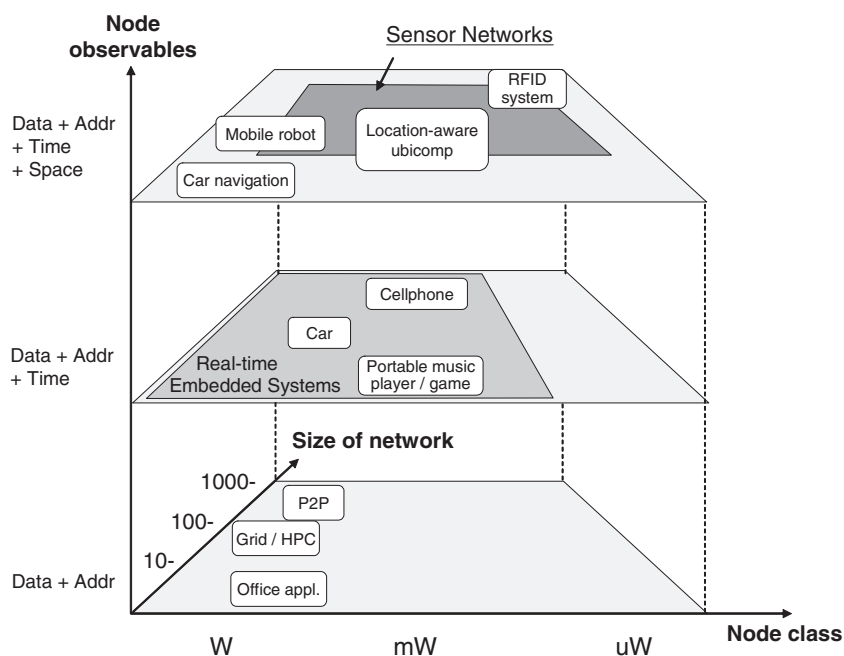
Node observables

Sensor Networks

RFID system

Data + Addr + Time + Space

Mobile robot

Location-aware ubicomp

Car navigation

Cellphone

Car

Data + Addr + Time

Real-time Embedded Systems

Portable music player / game

Size of network

1000-

P2P

100-

Grid / HPC

10-

Data + Addr

Office appl.

W

mW

uW

Node class